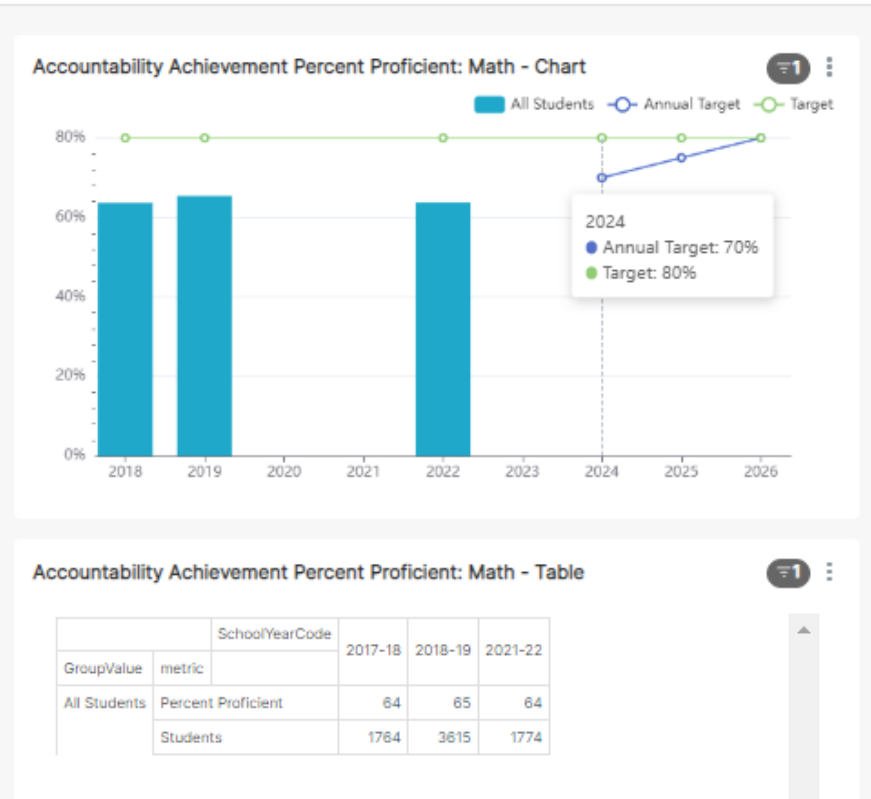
Accountability Achievement Percent Proficient: Math - Chart

1

All Students Annual Target Target

80%
60%
40%
20%
0%

2024
Annual Target: 70%
Target: 80%

2018 2019 2020 2021 2022 2023 2024 2025 2026

Accountability Achievement Percent Proficient: Math - Table

1

| | | SchoolYearCode | 2017-18 | 2018-19 | 2021-22 |
|---|---|---|---|---|---|
| GroupValue | metric | | | | |
| All Students | Percent Proficient | | 64 | 65 | 64 |
| | Students | | 1764 | 3615 | 1774 |